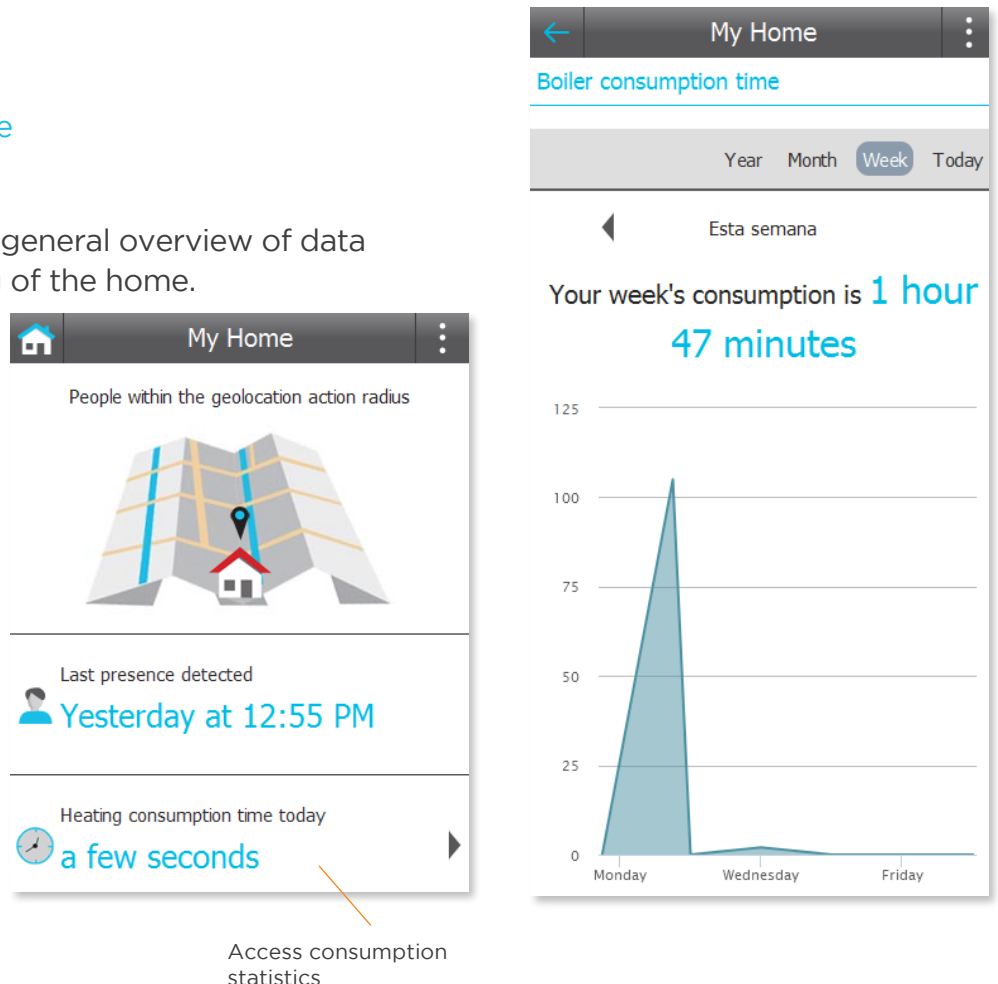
e

general overview of data of the home.

My Home

People within the geolocation action radius

Last presence detected

Yesterday at 12:55 PM

Heating consumption time today

a few seconds

Access consumption statistics

My Home

Boiler consumption time

Year Month Week Today

Esta semana

Your week's consumption is 1 hour 47 minutes

125
100
75
50
25
0

Monday Wednesday Friday